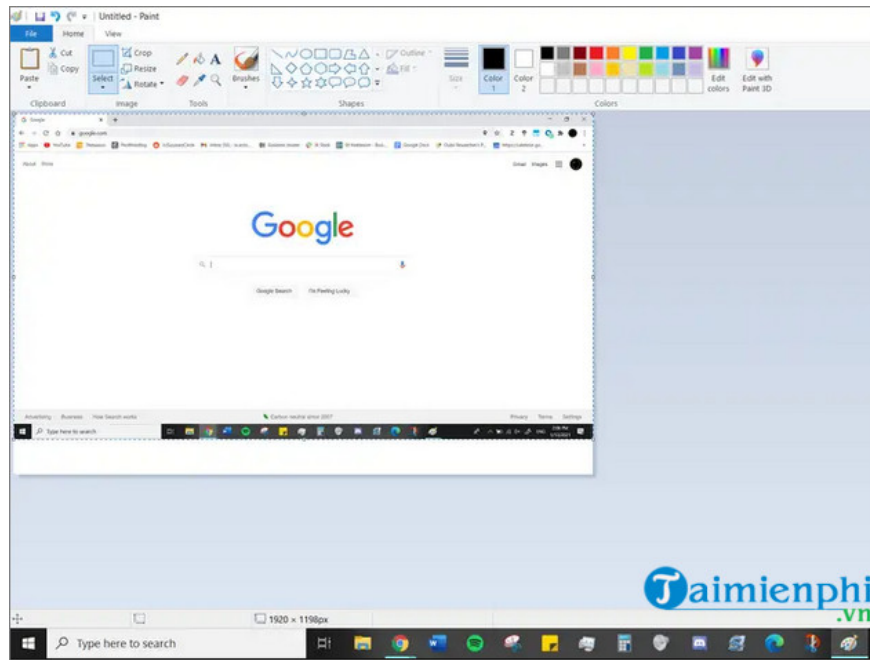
Untitled - Paint

File Home View

Cut
Copy
Paste
Select
Crop
Resize
Rotate
A
Brushes
Outline
Fill
Size
Color 1
Color 2
Edit colors
Edit with Paint 3D

Clipboard Image Tools Shapes Colors

Google
google.com
Apps YouTube
About Store
Gmail Images

Google

Google Search I'm Feeling Lucky

Advertising Business How Search works Carbon neutral since 2007 Privacy Terms Settings

Type here to search

Taimienphi
.vn

1920 × 1198px

Type here to search